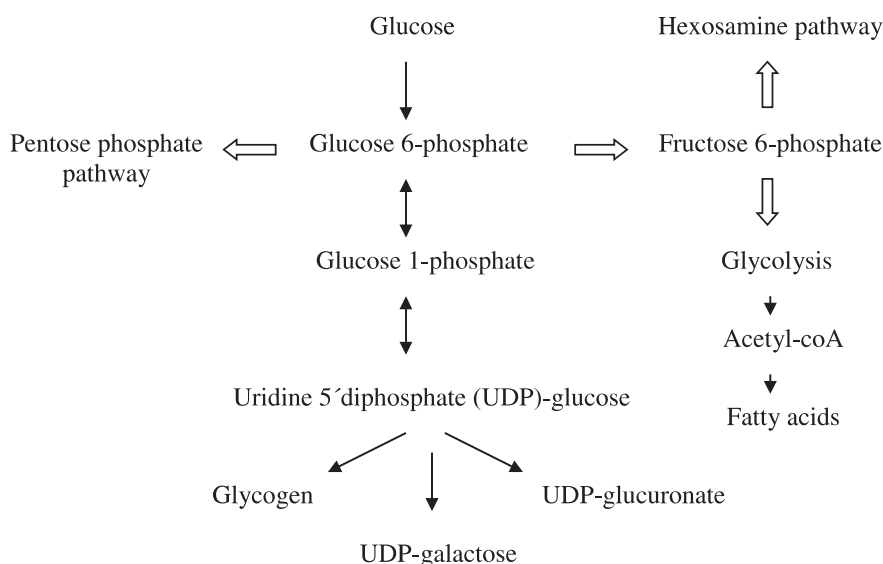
Glucose

Hexosamine pathway

Pentose phosphate pathway

Glucose 6-phosphate

Fructose 6-phosphate

Glucose 1-phosphate

Glycolysis

Acetyl-coA

Uridine 5´diphosphate (UDP)-glucose

Fatty acids

Glycogen

UDP-glucuronate

UDP-galactose